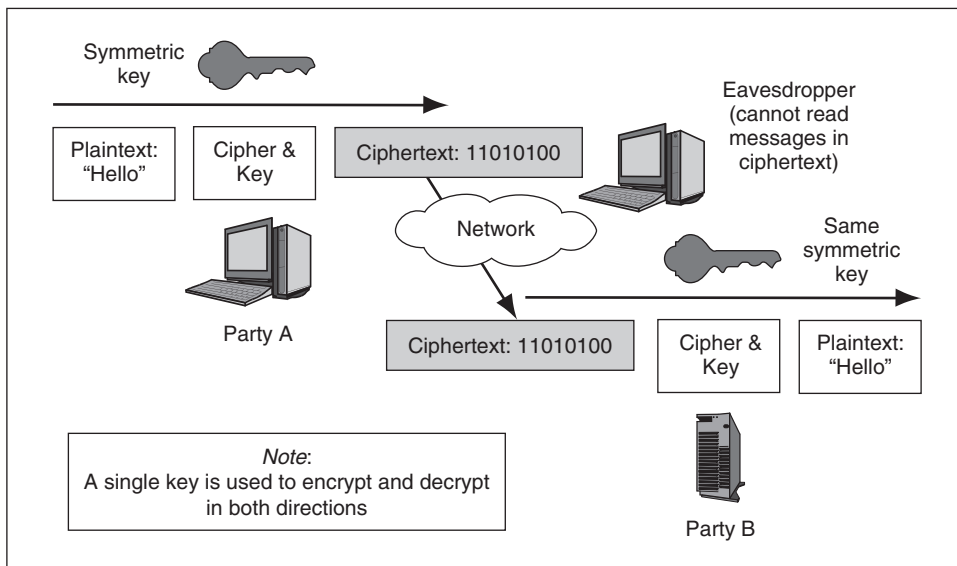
Symmetric key

Plaintext: "Hello"

Cipher & Key

Ciphertext: 11010100

Eavesdropper (cannot read messages in ciphertext)

Network

Same symmetric key

Party A

Ciphertext: 11010100

Cipher & Key

Plaintext: "Hello"

Note:
A single key is used to encrypt and decrypt in both directions

Party B